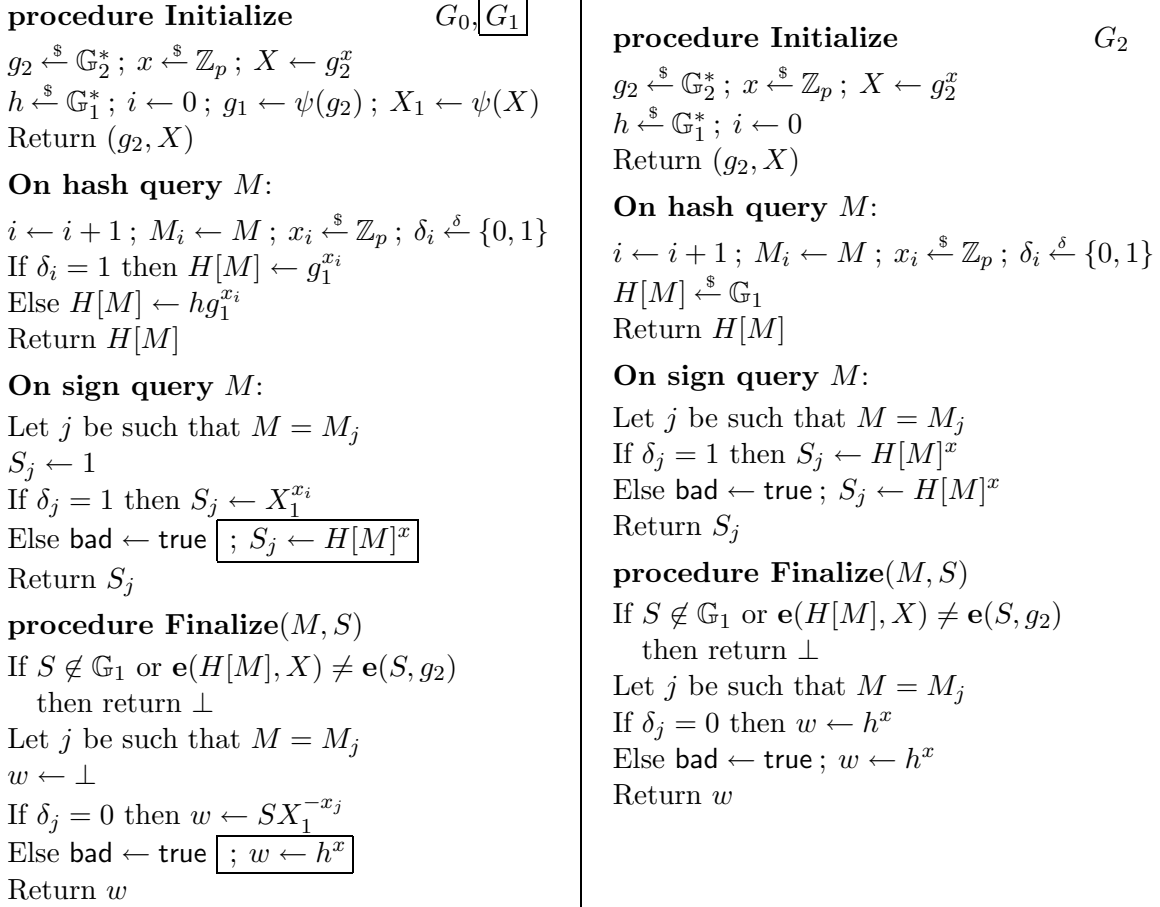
**procedure Initialize** $G_0, \boxed{G_1}$

$g_2 \xleftarrow{\$} \mathbb{G}_2^*$ ; $x \xleftarrow{\$} \mathbb{Z}_p$ ; $X \leftarrow g_2^x$
$h \xleftarrow{\$} \mathbb{G}_1^*$ ; $i \leftarrow 0$ ; $g_1 \leftarrow \psi(g_2)$ ; $X_1 \leftarrow \psi(X)$
Return $(g_2, X)$

**On hash query** $M$:

$i \leftarrow i+1$ ; $M_i \leftarrow M$ ; $x_i \xleftarrow{\$} \mathbb{Z}_p$ ; $\delta_i \xleftarrow{\delta} \{0,1\}$
If $\delta_i = 1$ then $H[M] \leftarrow g_1^{x_i}$
Else $H[M] \leftarrow hg_1^{x_i}$
Return $H[M]$

**On sign query** $M$:

Let $j$ be such that $M = M_j$
$S_j \leftarrow 1$
If $\delta_j = 1$ then $S_j \leftarrow X_1^{x_i}$
Else bad $\leftarrow$ true $\boxed{; S_j \leftarrow H[M]^x}$
Return $S_j$

**procedure Finalize**$(M, S)$

If $S \notin \mathbb{G}_1$ or $\mathbf{e}(H[M], X) \neq \mathbf{e}(S, g_2)$ then return $\perp$
Let $j$ be such that $M = M_j$
$w \leftarrow \perp$
If $\delta_j = 0$ then $w \leftarrow SX_1^{-x_j}$
Else bad $\leftarrow$ true $\boxed{; w \leftarrow h^x}$
Return $w$

**procedure Initialize** $G_2$

$g_2 \xleftarrow{\$} \mathbb{G}_2^*$ ; $x \xleftarrow{\$} \mathbb{Z}_p$ ; $X \leftarrow g_2^x$
$h \xleftarrow{\$} \mathbb{G}_1^*$ ; $i \leftarrow 0$
Return $(g_2, X)$

**On hash query** $M$:

$i \leftarrow i+1$ ; $M_i \leftarrow M$ ; $x_i \xleftarrow{\$} \mathbb{Z}_p$ ; $\delta_i \xleftarrow{\delta} \{0,1\}$
$H[M] \xleftarrow{\$} \mathbb{G}_1$
Return $H[M]$

**On sign query** $M$:

Let $j$ be such that $M = M_j$
If $\delta_j = 1$ then $S_j \leftarrow H[M]^x$
Else bad $\leftarrow$ true ; $S_j \leftarrow H[M]^x$
Return $S_j$

**procedure Finalize**$(M, S)$

If $S \notin \mathbb{G}_1$ or $\mathbf{e}(H[M], X) \neq \mathbf{e}(S, g_2)$ then return $\perp$
Let $j$ be such that $M = M_j$
If $\delta_j = 0$ then $w \leftarrow h^x$
Else bad $\leftarrow$ true ; $w \leftarrow h^x$
Return $w$